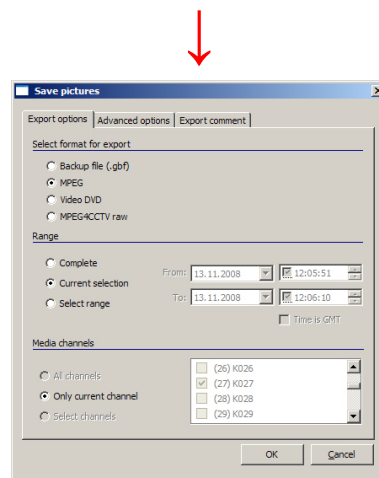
Save pictures

Export options | Advanced options | Export comment

Select format for export

Backup file (.gbf)
MPEG
Video DVD
MPEG4CCTV raw

Range

Complete
Current selection
Select range

From: 13.11.2008 12:05:51
To: 13.11.2008 12:06:10
Time is GMT

Media channels

All channels
Only current channel
Select channels

(26) K026
(27) K027
(28) K028
(29) K029

OK
Cancel